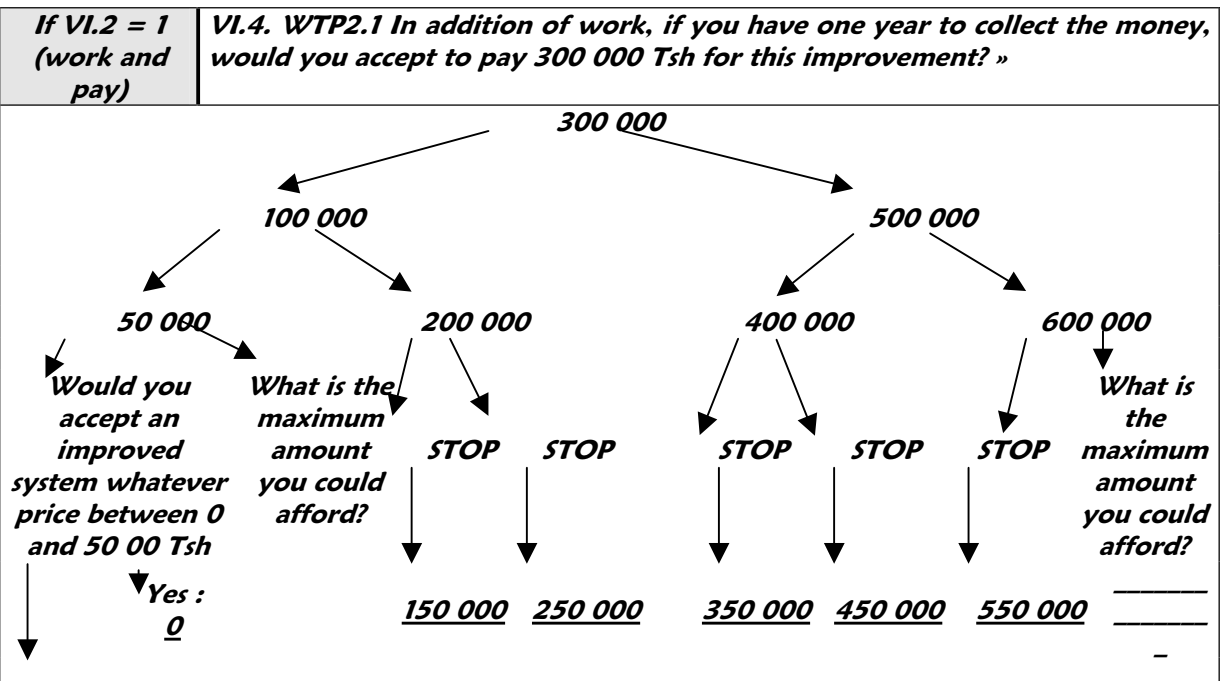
| If VI.2 = 1 (work and pay) | VI.4. WTP2.1 In addition of work, if you have one year to collect the money, would you accept to pay 300 000 Tsh for this improvement? » |
|---|---|

300 000

100 000

500 000

50 000

200 000

400 000

600 000

Would you accept an improved system whatever price between 0 and 50 00 Tsh

What is the maximum amount you could afford?

STOP

STOP

STOP

STOP

STOP

What is the maximum amount you could afford?

Yes : 0

150 000

250 000

350 000

450 000

550 000

________
________
_